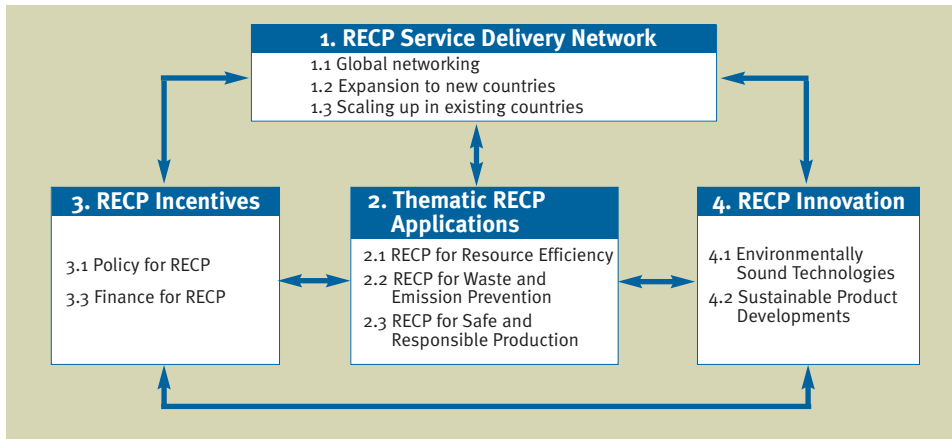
1. RECP Service Delivery Network

1.1 Global networking
1.2 Expansion to new countries
1.3 Scaling up in existing countries

3. RECP Incentives

3.1 Policy for RECP
3.3 Finance for RECP

2. Thematic RECP Applications

2.1 RECP for Resource Efficiency
2.2 RECP for Waste and Emission Prevention
2.3 RECP for Safe and Responsible Production

4. RECP Innovation

4.1 Environmentally Sound Technologies
4.2 Sustainable Product Developments